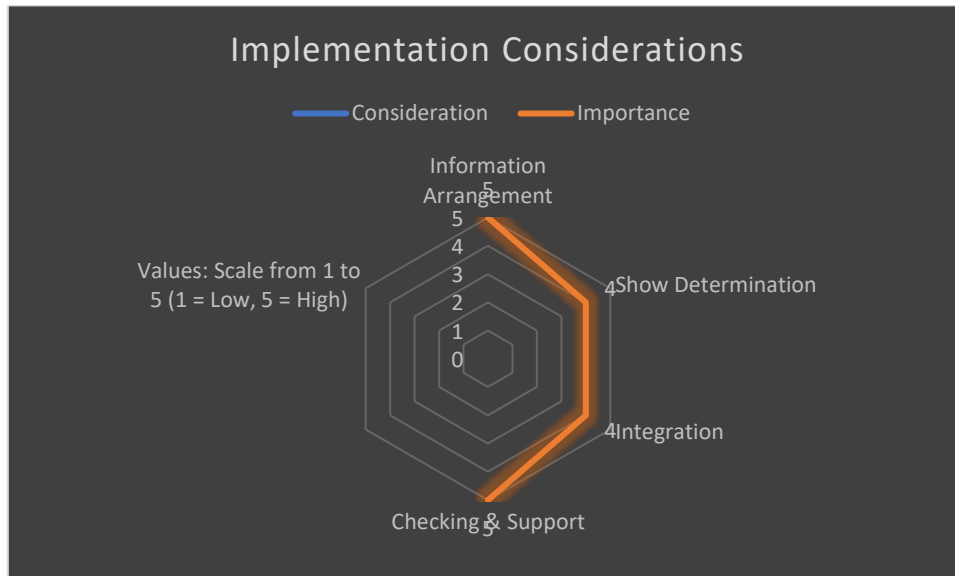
Implementation Considerations

Consideration Importance

Information Arrangement
5

5
4
3
2
1
0

4 Show Determination

4 Integration

Checking & Support
5

Values: Scale from 1 to 5 (1 = Low, 5 = High)